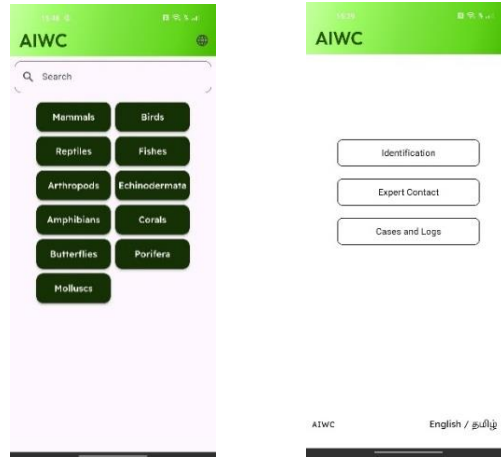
15:18

AIWC

Search

Mammals
Birds
Reptiles
Fishes
Arthropods
Echinodermata
Amphibians
Corals
Butterflies
Porifera
Molluscs

15:19

AIWC

Identification

Expert Contact

Cases and Logs

AIWC

English / தமிழ்